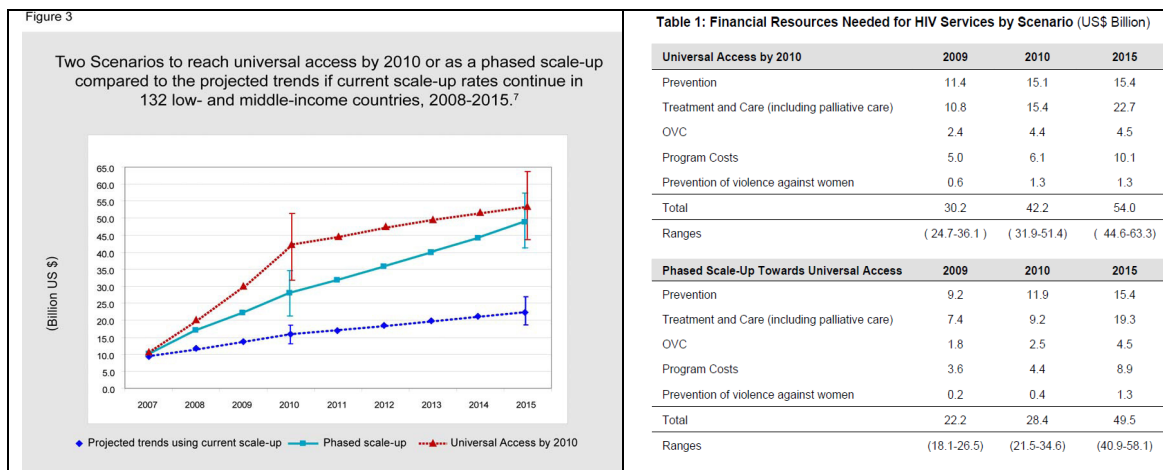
Figure 3

Two Scenarios to reach universal access by 2010 or as a phased scale-up compared to the projected trends if current scale-up rates continue in 132 low- and middle-income countries, 2008-2015.$^7$

(Billion US $)

65.0
60.0
55.0
50.0
45.0
40.0
35.0
30.0
25.0
20.0
15.0
10.0
5.0
0.0

2007 2008 2009 2010 2011 2012 2013 2014 2015

Projected trends using current scale-up — Phased scale-up — Universal Access by 2010

Table 1: Financial Resources Needed for HIV Services by Scenario (US$ Billion)

| Universal Access by 2010 | 2009 | 2010 | 2015 |
|---|---|---|---|
| Prevention | 11.4 | 15.1 | 15.4 |
| Treatment and Care (including palliative care) | 10.8 | 15.4 | 22.7 |
| OVC | 2.4 | 4.4 | 4.5 |
| Program Costs | 5.0 | 6.1 | 10.1 |
| Prevention of violence against women | 0.6 | 1.3 | 1.3 |
| Total | 30.2 | 42.2 | 54.0 |
| Ranges | ( 24.7-36.1 ) | ( 31.9-51.4) | ( 44.6-63.3) |

| Phased Scale-Up Towards Universal Access | 2009 | 2010 | 2015 |
|---|---|---|---|
| Prevention | 9.2 | 11.9 | 15.4 |
| Treatment and Care (including palliative care) | 7.4 | 9.2 | 19.3 |
| OVC | 1.8 | 2.5 | 4.5 |
| Program Costs | 3.6 | 4.4 | 8.9 |
| Prevention of violence against women | 0.2 | 0.4 | 1.3 |
| Total | 22.2 | 28.4 | 49.5 |
| Ranges | (18.1-26.5) | (21.5-34.6) | (40.9-58.1) |